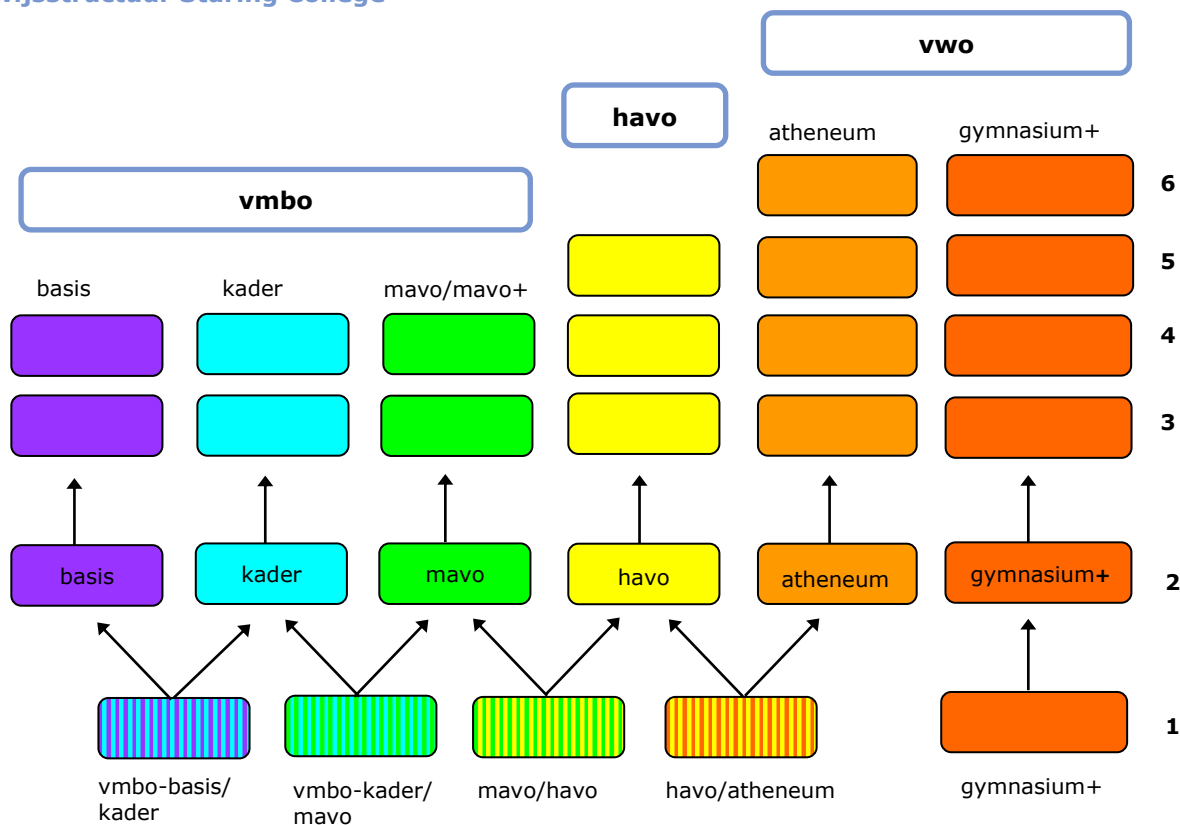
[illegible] Staring College

vwo

havo

atheneum

gymnasium+

6

vmbo

5

basis

kader

mavo/mavo+

4

3

basis

kader

mavo

havo

atheneum

gymnasium+

2

1

vmbo-basis/ kader

vmbo-kader/ mavo

mavo/havo

havo/atheneum

gymnasium+